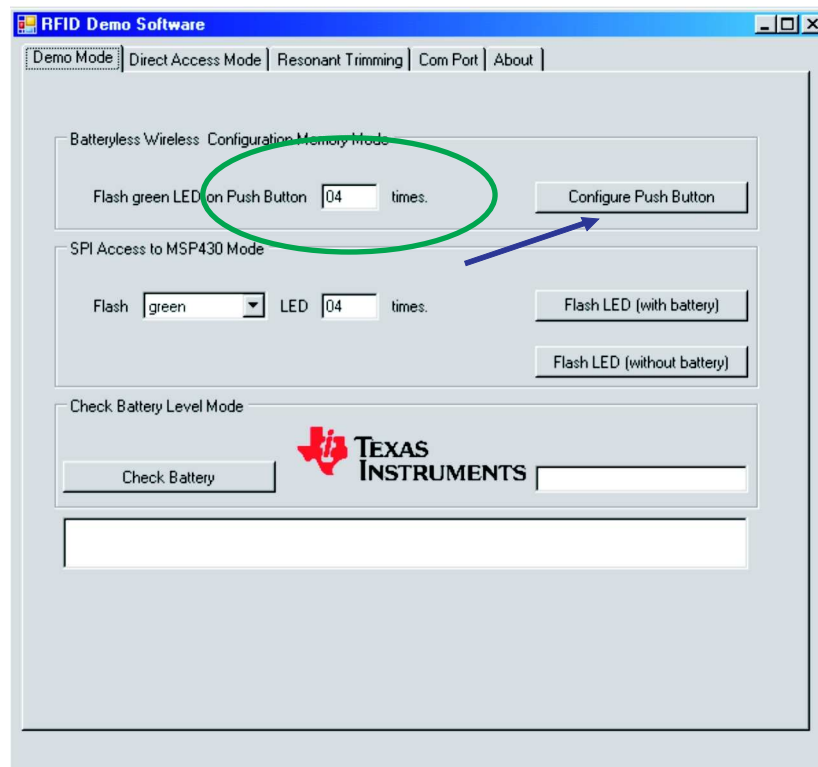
RFID Demo Software

Demo Mode | Direct Access Mode | Resonant Trimming | Com Port | About

Batteryless Wireless Configuration Memory Mode

Flash green LED on Push Button 04 times.

Configure Push Button

SPI Access to MSP430 Mode

Flash green LED 04 times.

Flash LED (with battery)

Flash LED (without battery)

Check Battery Level Mode

Check Battery

TEXAS INSTRUMENTS